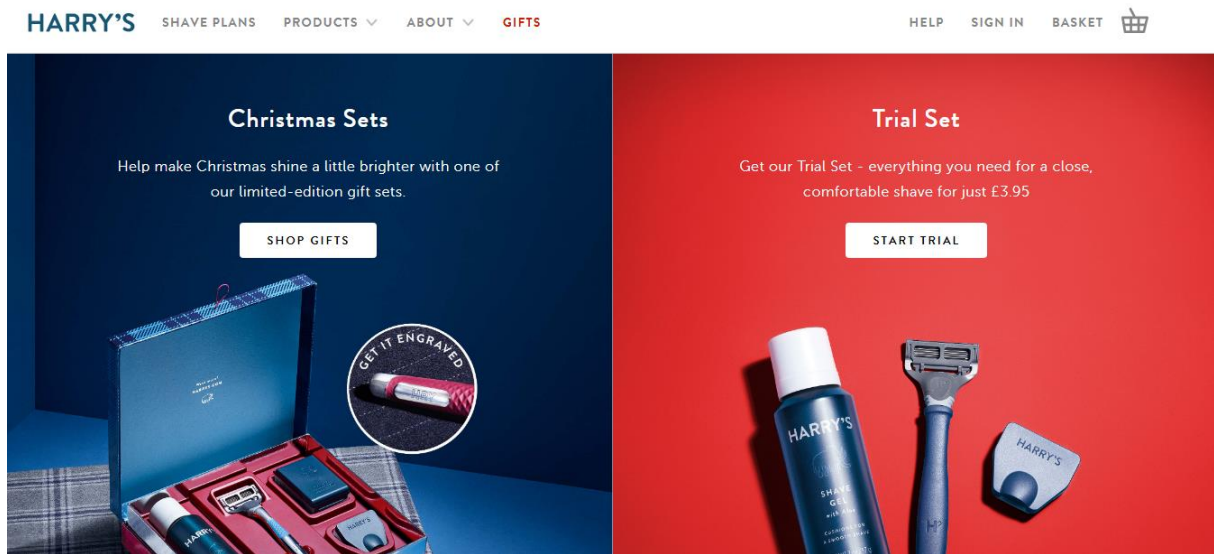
HARRY'S SHAVE PLANS PRODUCTS ABOUT GIFTS HELP SIGN IN BASKET

Christmas Sets

Help make Christmas shine a little brighter with one of our limited-edition gift sets.

SHOP GIFTS

GET IT ENGRAVED

HARRY'S

Trial Set

Get our Trial Set - everything you need for a close, comfortable shave for just £3.95

START TRIAL

HARRY'S

SHAVE GEL

HARRY'S